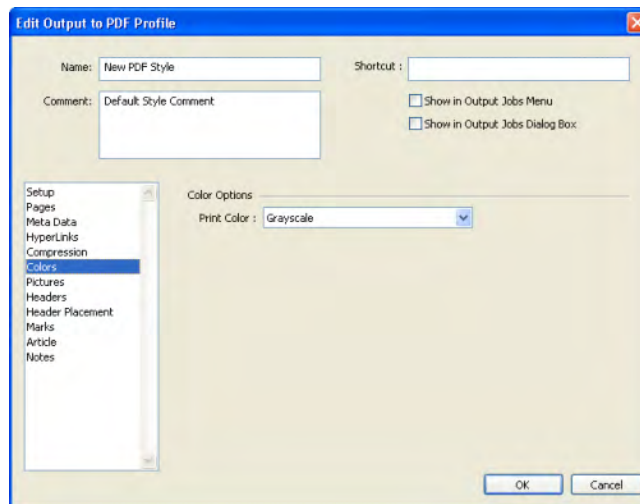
Edit Output to PDF Profile

Name: New PDF Style

Shortcut :

Comment: Default Style Comment

Show in Output Jobs Menu

Show in Output Jobs Dialog Box

Setup
Pages
Meta Data
HyperLinks
Compression
Colors
Pictures
Headers
Header Placement
Marks
Article
Notes

Color Options

Print Color : Grayscale

OK

Cancel